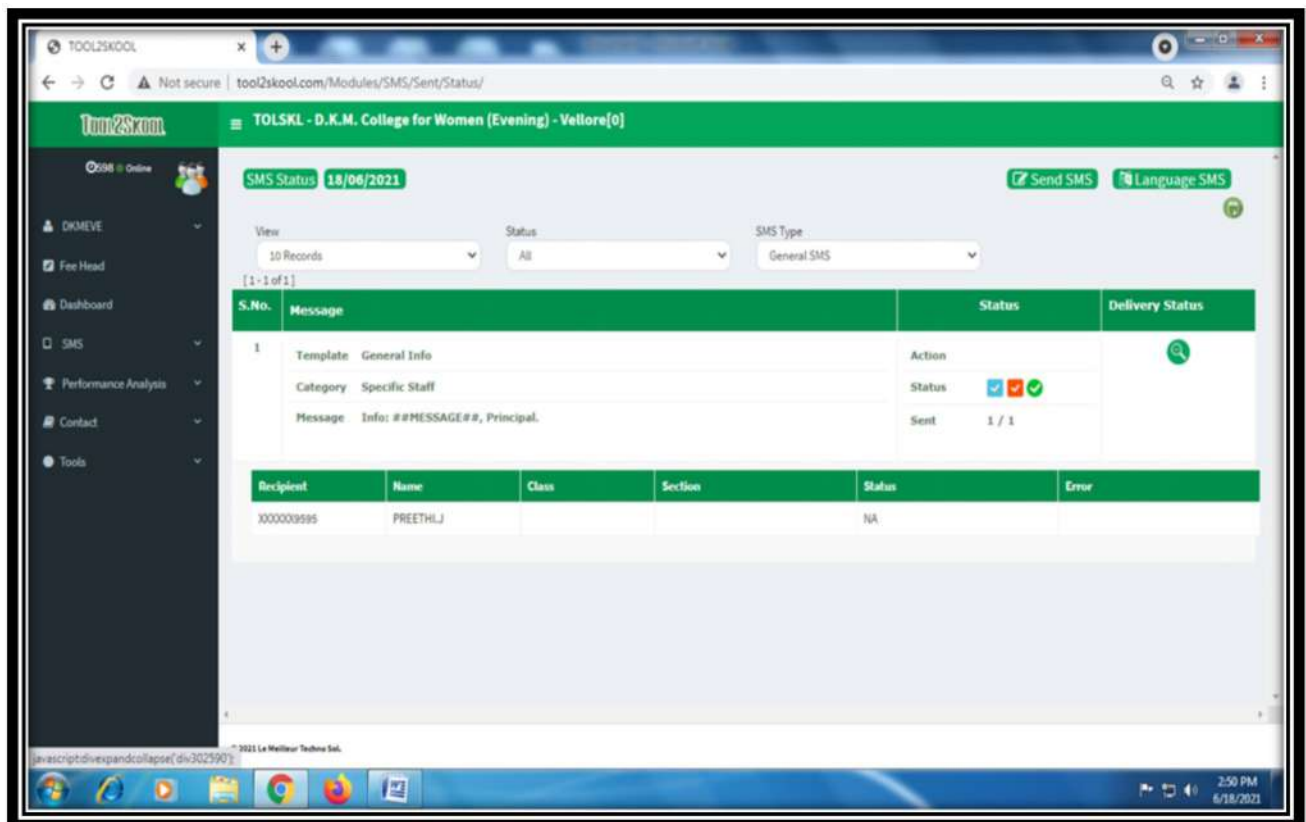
TOOL2SKOOL

Not secure | tool2skool.com/Modules/SMS/Sent/Status/

TOOL2SKOOL

TOLSKL - D.K.M. College for Women (Evening) - Vellore[0]

598 Online

DKMEVE

Fee Head

Dashboard

SMS

Performance Analysis

Contact

Tools

SMS Status 18/06/2021

Send SMS Language SMS

View
10 Records

Status
All

SMS Type
General SMS

[1-1 of 1]

| S.No. | Message | Status | Delivery Status |
|---|---|---|---|
| 1 | Template General Info<br>Category Specific Staff<br>Message Info: ##MESSAGE##, Principal. | Action<br>Status<br>Sent 1 / 1 | |

| Recipient | Name | Class | Section | Status | Error |
|---|---|---|---|---|---|
| XXXXXX9595 | PREETHI.J | | | NA | |

javascript:divexpandcollapse('div302590');

© 2021 Le Meilleur Techno Sol.

2:50 PM
6/18/2021